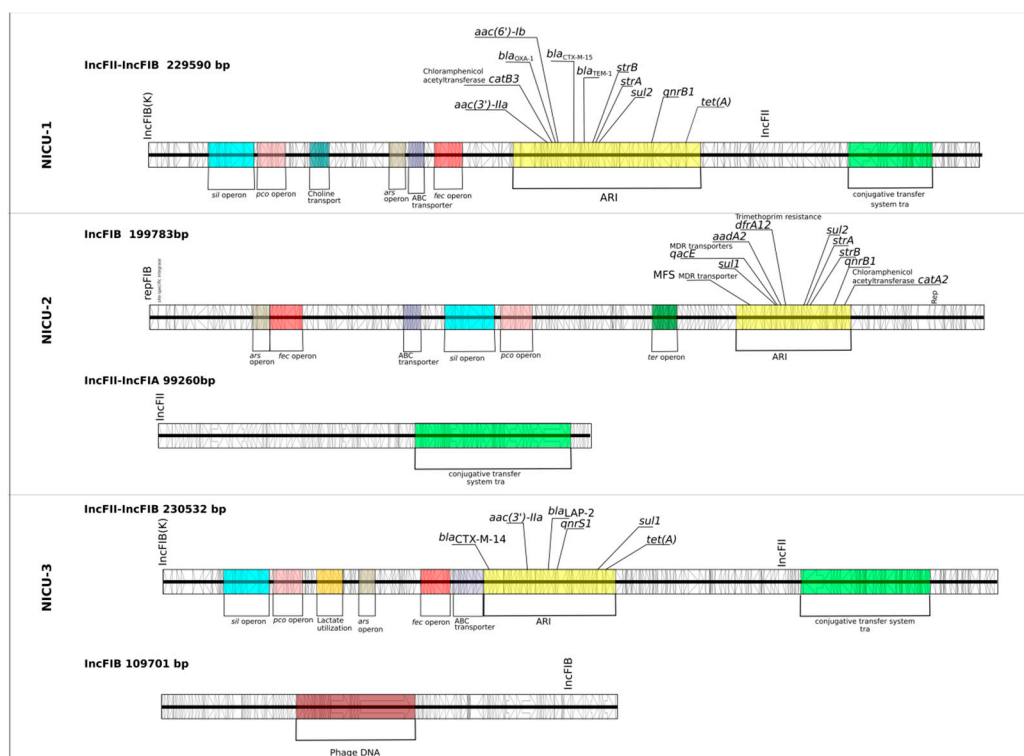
NICU-1

IncFII-IncFIB 229590 bp

IncFIB(K)

aac(6')-Ib
$bla_{OXA-1}$
$bla_{CTX-M-15}$
$bla_{TEM-1}$
Chloramphenicol acetyltransferase catB3
strB
strA
sul2
qnrB1
tet(A)
aac(3')-IIa

IncFII

sil operon
pco operon
Choline transport
ars operon
ABC transporter
fec operon
ARI
conjugative transfer system tra

NICU-2

IncFIB 199783bp

repFIB
Site-specific integrase

Trimethoprim resistance
dfrA12
aadA2
MDR transporters
qacE
sul1
MFS
MDR transporter
sul2
strA
strB
qnrB1
Chloramphenicol acetyltransferase catA2
Rep

ars operon
fec operon
ABC transporter
sil operon
pco operon
ter operon
ARI

IncFII-IncFIA 99260bp

IncFII

conjugative transfer system tra

NICU-3

IncFII-IncFIB 230532 bp

IncFIB(K)

$bla_{CTX-M-14}$
aac(3')-IIa
$bla_{LAP-2}$
qnrS1
sul1
tet(A)

IncFII

sil operon
pco operon
Lactate utilization
ars operon
fec operon
ABC transporter
ARI
conjugative transfer system tra

IncFIB 109701 bp

IncFIB

Phage DNA